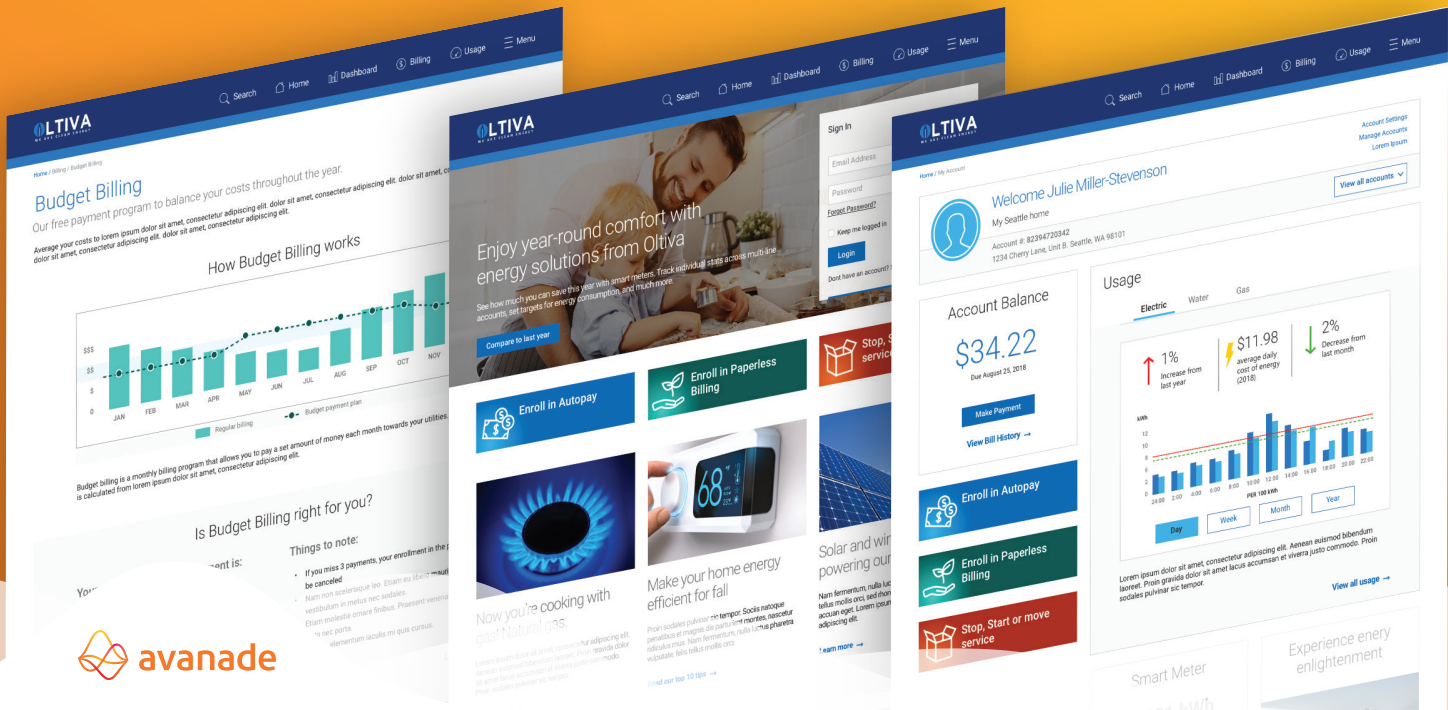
OLTIVA
WE ARE CLEAN ENERGY

Search Home Dashboard Billing Usage Menu

Home / Billing / Budget Billing

Budget Billing

Our free payment program to balance your costs throughout the year.

Average your costs to lorem ipsum dolor sit amet, consectetur adipiscing elit. dolor sit amet, consectetur adipiscing elit. dolor sit amet, consectetur adipiscing elit. dolor sit amet, consectetur adipiscing elit. dolor sit amet, consectetur adipiscing elit.

How Budget Billing works

$$$
$$
$
0

JAN FEB MAR APR MAY JUN JUL AUG SEP OCT NOV

Regular billing
Budget payment plan

Budget billing is a monthly billing program that allows you to pay a set amount of money each month towards your utilities. is calculated from lorem ipsum dolor sit amet, consectetur adipiscing elit.

Is Budget Billing right for you?

You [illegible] ent is:

Things to note:

• If you miss 3 payments, your enrollment in the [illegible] be canceled
Nam non scelerisque leo. Etiam eu libero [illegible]
vestibulum in metus nec sodales.
Etiam molestie ornare finibus. Praesent venenatis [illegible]
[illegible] nec porta.
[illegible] elementum iaculis mi quis cursus.

OLTIVA
WE ARE CLEAN ENERGY

Search Home Dashboard Billing Usage Menu

Sign In
Email Address
Password
Forgot Password?
Keep me logged in
Login
Dont have an account? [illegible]

Enjoy year-round comfort with energy solutions from Oltiva

See how much you can save this year with smart meters. Track individual stats across multi-line accounts, set targets for energy consumption, and much more.

Compare to last year

Enroll in Autopay

Enroll in Paperless Billing

Stop, S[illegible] servic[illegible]

Now you're cooking with cool Natural gas

Lorem ipsum dolor sit amet, consectetur adipiscing elit. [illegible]

Make your home energy efficient for fall

Proin sodales pulvinar nec tempor. Sociis natoque penatibus et magnis dis parturient montes, nascetur ridiculus mus. Nam fermentum, nulla luctus pharetra vulputate, felis tellus mollis.

Read our top 10 tips →

Solar and wi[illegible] powering ou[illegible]

Nam fermentum, nulla luc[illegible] tellus mollis orci, sed rhon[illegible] quam eget. Lorem ipsum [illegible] adipiscing elit.

Learn more →

OLTIVA
WE ARE CLEAN ENERGY

Search Home Dashboard Billing Usage Menu

Account Settings
Manage Accounts
Lorem Ipsum

Home / My Account

Welcome Julie Miller-Stevenson
My Seattle home
Account #: 82394720342
1234 Cherry Lane, Unit B. Seattle, WA 98101

View all accounts

Account Balance
$34.22
Due August 25, 2018
Make Payment
View Bill History →

Usage
Electric Water Gas

1% Increase from last year
$11.98 average daily cost of energy (2018)
2% Decrease from last month

kWh
12
10
8
6
4
2
0
24:00 2:00 4:00 6:00 8:00 10:00 12:00 14:00 16:00 18:00 20:00 22:00
PER 100 KWH

Day Week Month Year

Lorem ipsum dolor sit amet, consectetur adipiscing elit. Aenean euismod bibendum laoreet. Proin gravida dolor sit amet lacus accumsan et viverra justo commodo. Proin sodales pulvinar sic tempor.

View all usage →

Enroll in Autopay

Enroll in Paperless Billing

Stop, Start or move service

Smart Meter

Experience enery enlightenment

avanade